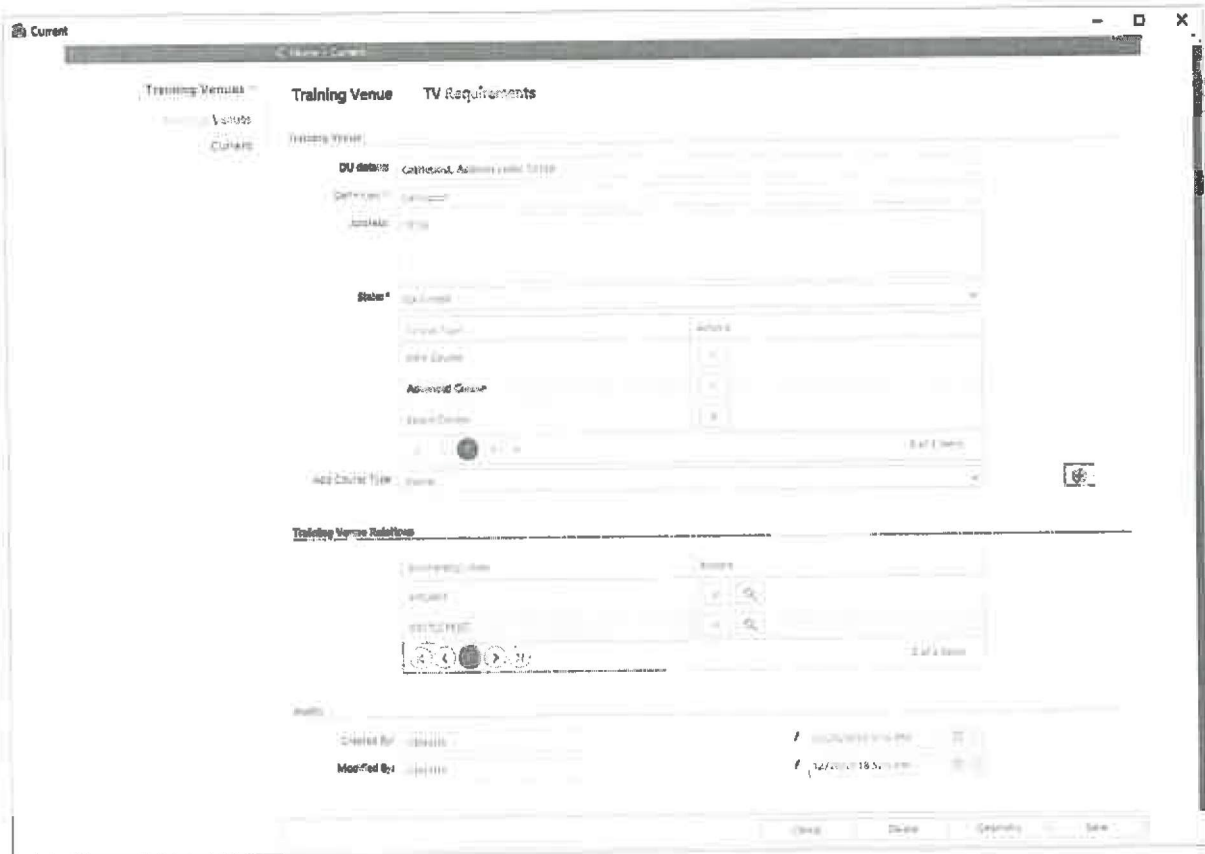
Current

< Home > Current

Training Venues
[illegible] Venues
Current

Training Venue TV Requirements

Training Venue

OU details Cathedral, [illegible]
Definition * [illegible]
Address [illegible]

State * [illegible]

| Course Type | Actions |
|---|---|
| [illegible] Course | |
| Advanced Course | |
| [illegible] Course | |

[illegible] of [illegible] items

Add Course Type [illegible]

Training Venue Relations

| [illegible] | Actions |
|---|---|
| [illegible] | |
| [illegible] | |

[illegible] of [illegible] items

Audit

Created By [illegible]
Modified By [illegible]

Close Delete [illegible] Save